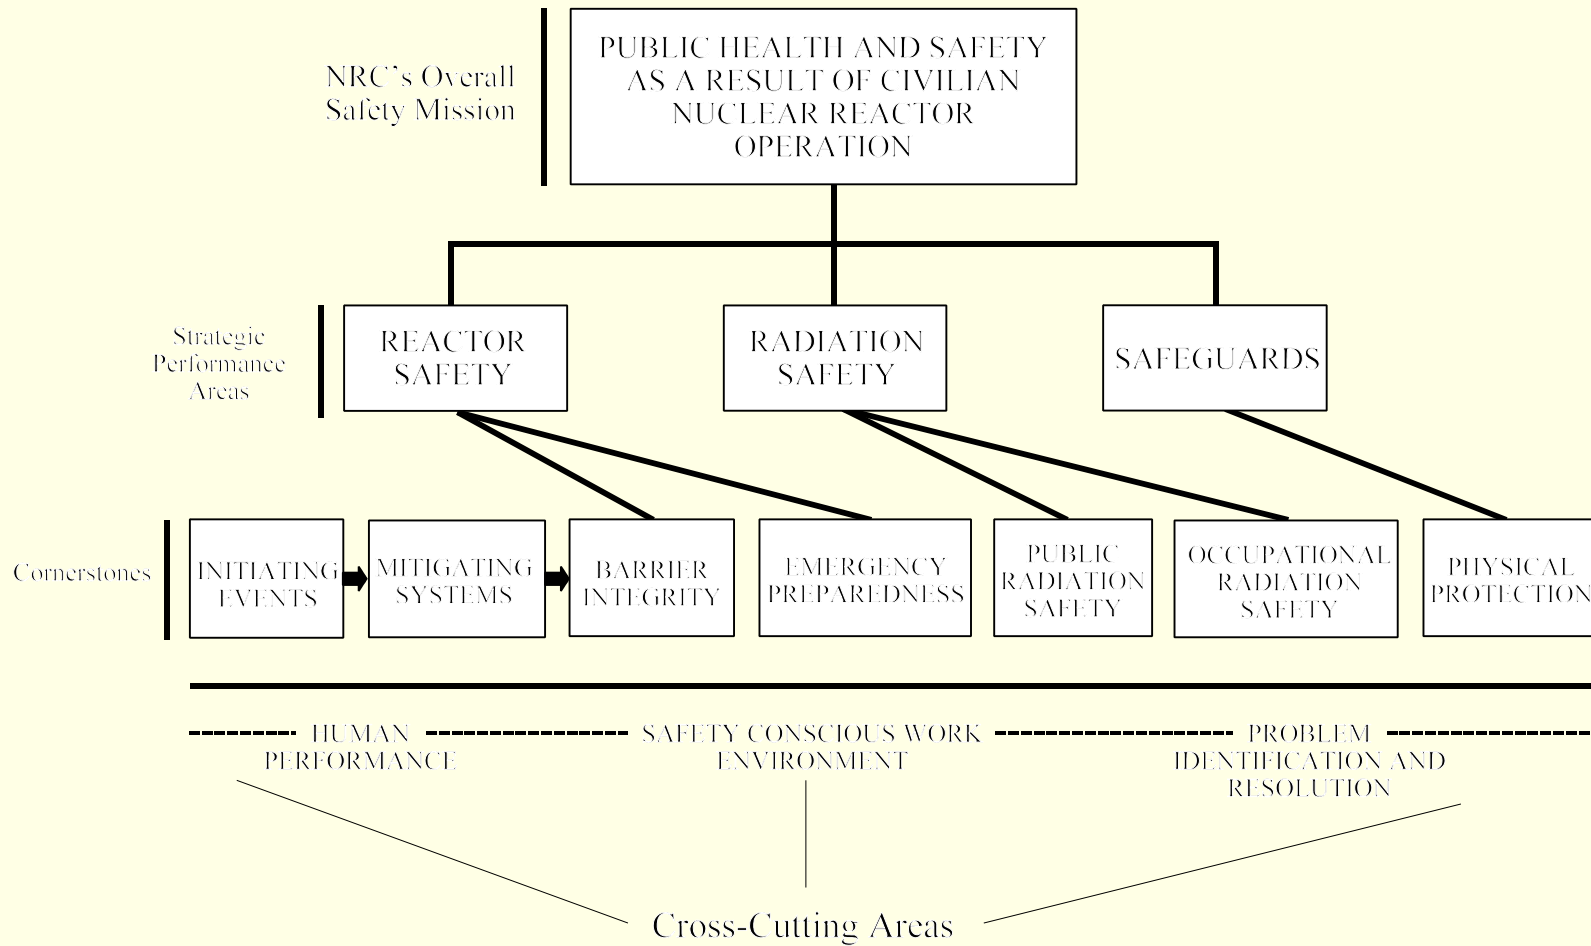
NRC's Overall Safety Mission

PUBLIC HEALTH AND SAFETY AS A RESULT OF CIVILIAN NUCLEAR REACTOR OPERATION

Strategic Performance Areas

REACTOR SAFETY

RADIATION SAFETY

SAFEGUARDS

Cornerstones

INITIATING EVENTS

MITIGATING SYSTEMS

BARRIER INTEGRITY

EMERGENCY PREPAREDNESS

PUBLIC RADIATION SAFETY

OCCUPATIONAL RADIATION SAFETY

PHYSICAL PROTECTION

HUMAN PERFORMANCE

SAFETY CONSCIOUS WORK ENVIRONMENT

PROBLEM IDENTIFICATION AND RESOLUTION

Cross-Cutting Areas